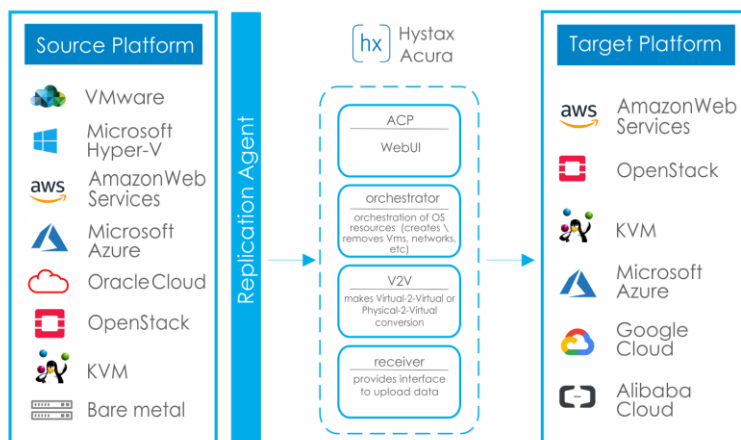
Source Platform

VMware

Microsoft Hyper-V

aws AmazonWeb Services

Microsoft Azure

OracleCloud

OpenStack

KVM

Bare metal

Replication Agent

hx Hystax Acura

ACP

WebUI

orchestrator

orchestration of OS resources (creates \ removes Vms, networks, etc)

V2V

makes Virtual-2-Virtual or Physical-2-Virtual conversion

receiver

provides interface to upload data

Target Platform

aws AmazonWeb Services

OpenStack

KVM

Microsoft Azure

Google Cloud

Alibaba Cloud